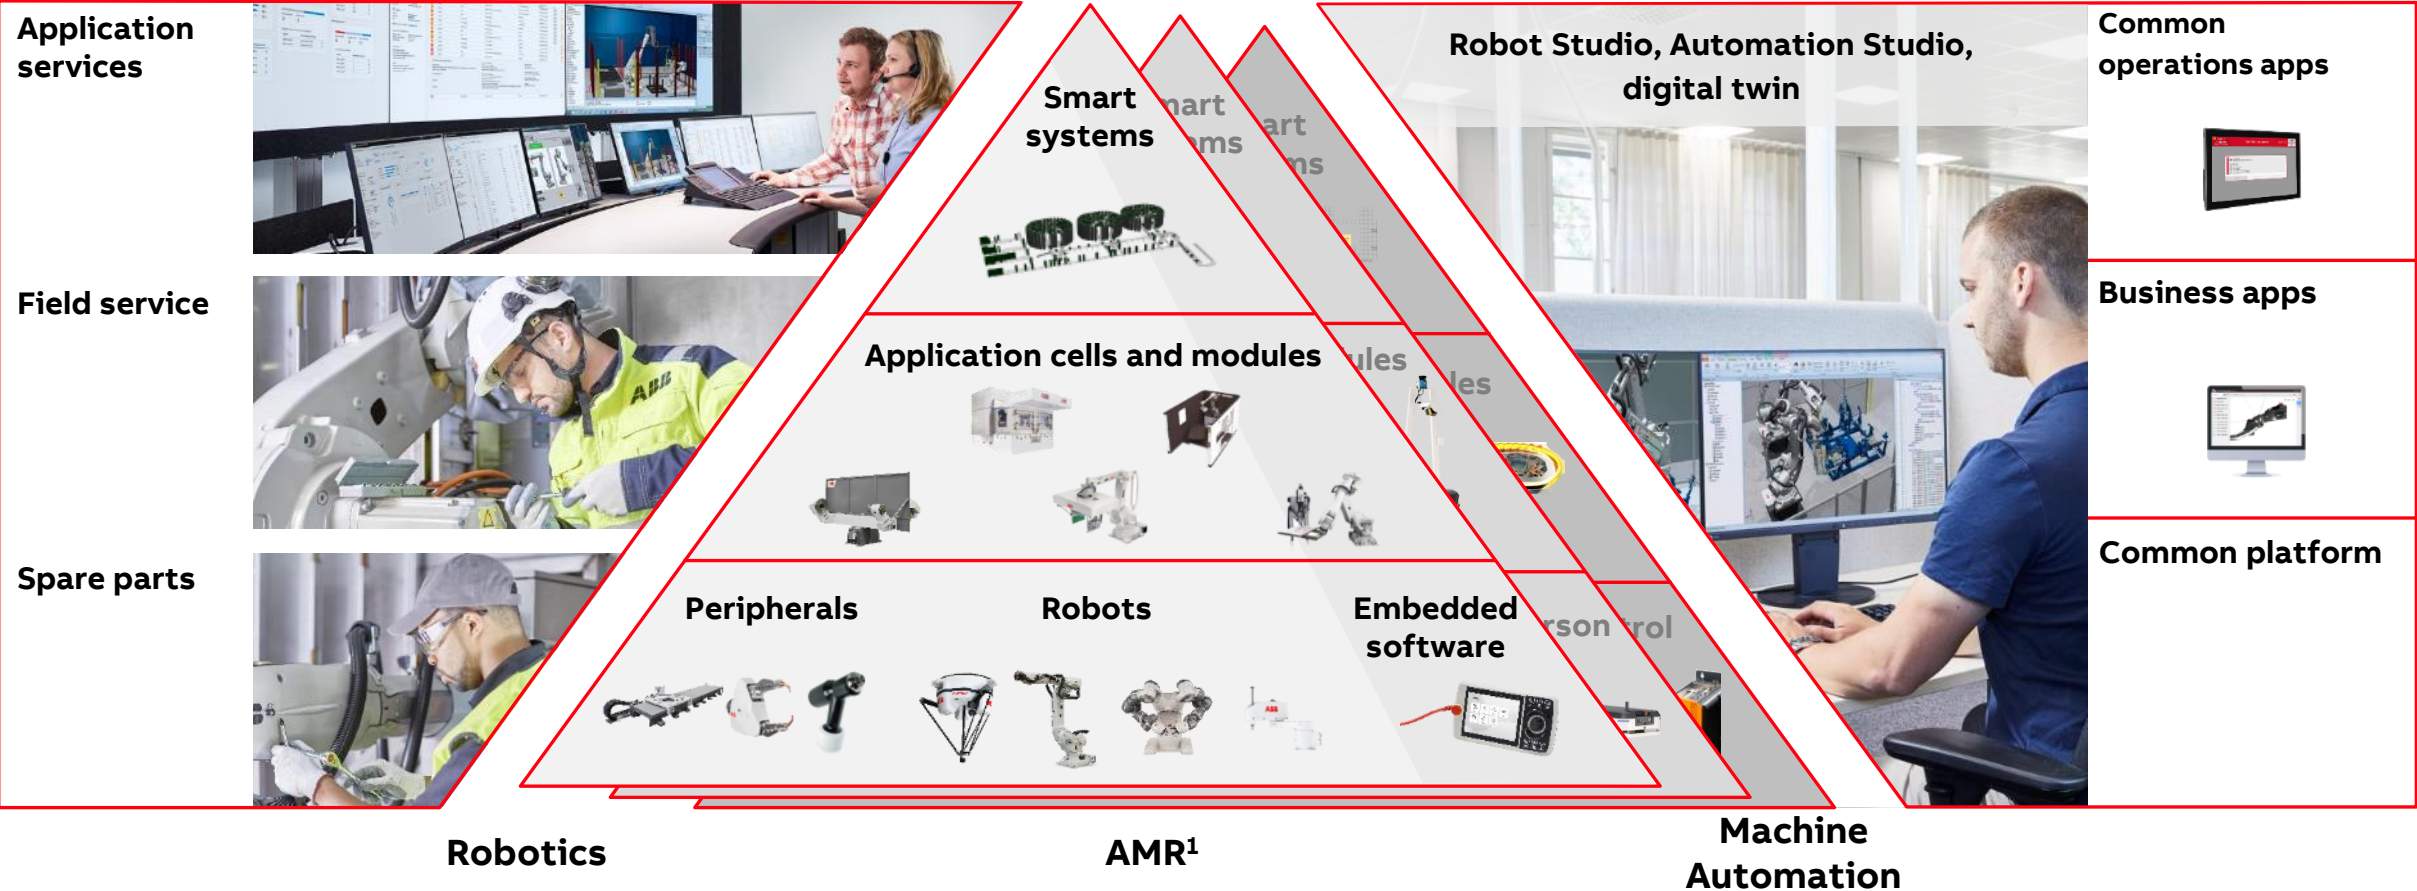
Application services

Field service

Spare parts

Smart systems

nart ms

art ns

Application cells and modules

ules

les

Peripherals

Robots

Embedded software

rson trol

Robot Studio, Automation Studio, digital twin

Common operations apps

Business apps

Common platform

Robotics

AMR$^1$

Machine Automation